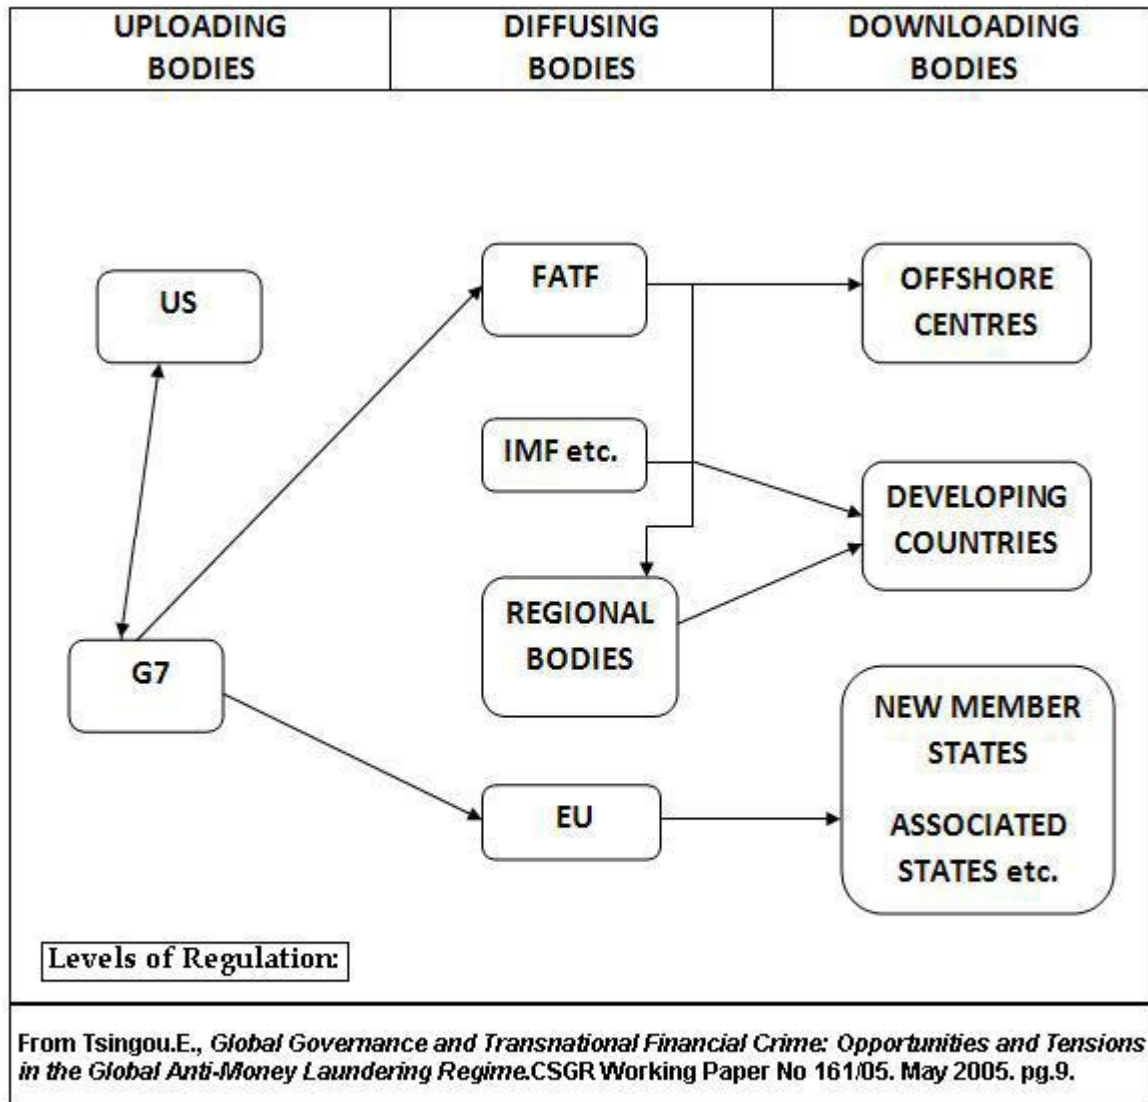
| UPLOADING BODIES | DIFFUSING BODIES | DOWNLOADING BODIES |
|---|---|---|

US

G7

FATF

IMF etc.

REGIONAL BODIES

EU

OFFSHORE CENTRES

DEVELOPING COUNTRIES

NEW MEMBER STATES

ASSOCIATED STATES etc.

Levels of Regulation:

From Tsingou.E., Global Governance and Transnational Financial Crime: Opportunities and Tensions in the Global Anti-Money Laundering Regime.CSGR Working Paper No 161/05. May 2005. pg.9.